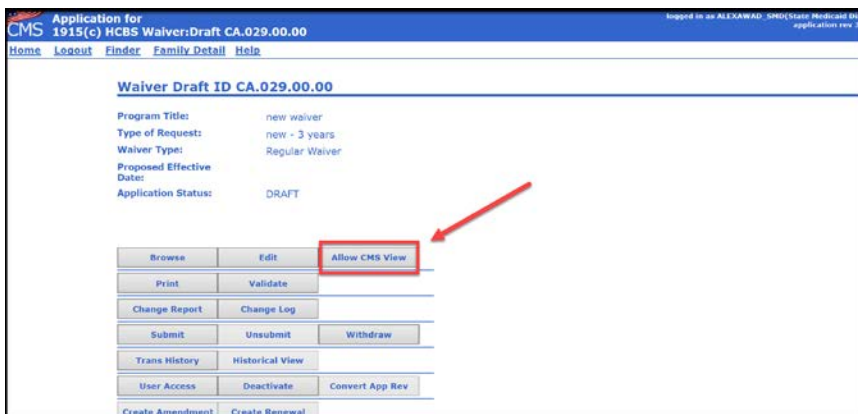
CMS Application for 1915(c) HCBS Waiver:Draft CA.029.00.00

logged in as ALEXAWAD_SMO(State Medicaid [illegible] application rev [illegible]

Home Logout Finder Family Detail Help

Waiver Draft ID CA.029.00.00

| | |
|---|---|
| Program Title: | new waiver |
| Type of Request: | new - 3 years |
| Waiver Type: | Regular Waiver |
| Proposed Effective Date: | |
| Application Status: | DRAFT |

| | | |
|---|---|---|
| Browse | Edit | Allow CMS View |
| Print | Validate | |
| Change Report | Change Log | |
| Submit | Unsubmit | Withdraw |
| Trans History | Historical View | |
| User Access | Deactivate | Convert App Rev |
| Create Amendment | Create Renewal | |